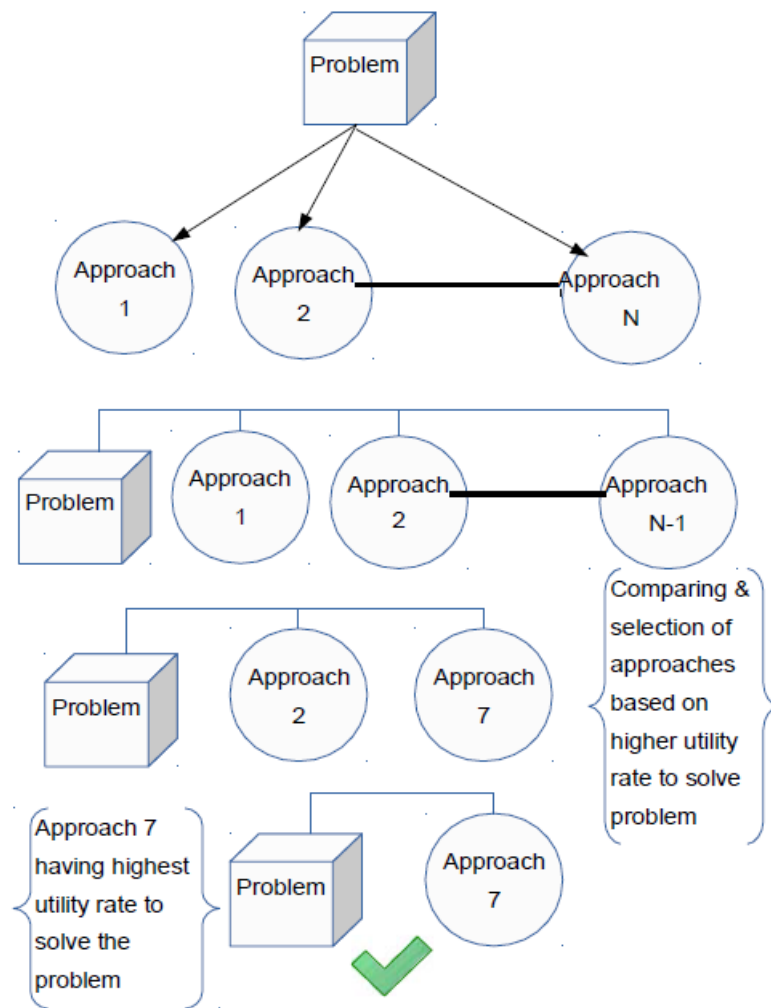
Problem

Approach 1

Approach 2

Approach N

Problem

Approach 1

Approach 2

Approach N-1

Comparing & selection of approaches based on higher utility rate to solve problem

Problem

Approach 2

Approach 7

Approach 7 having highest utility rate to solve the problem

Problem

Approach 7